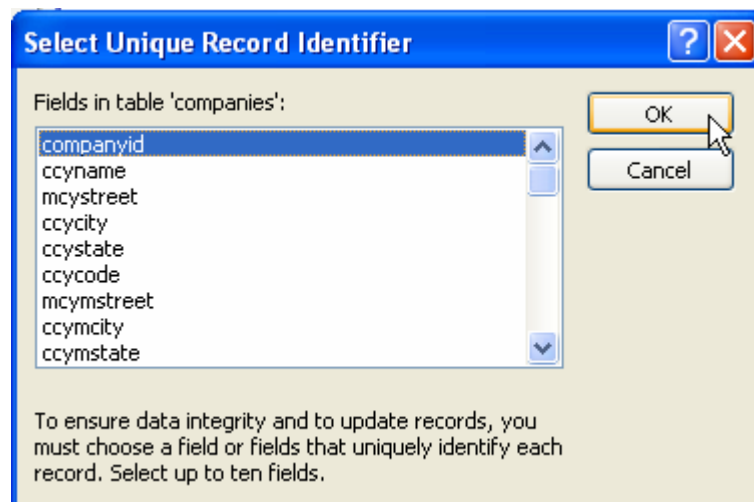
Select Unique Record Identifier

Fields in table 'companies':

companyid
ccyname
mcystreet
ccycity
ccystate
ccycode
mcymstreet
ccymcity
ccymstate

OK

Cancel

To ensure data integrity and to update records, you must choose a field or fields that uniquely identify each record. Select up to ten fields.